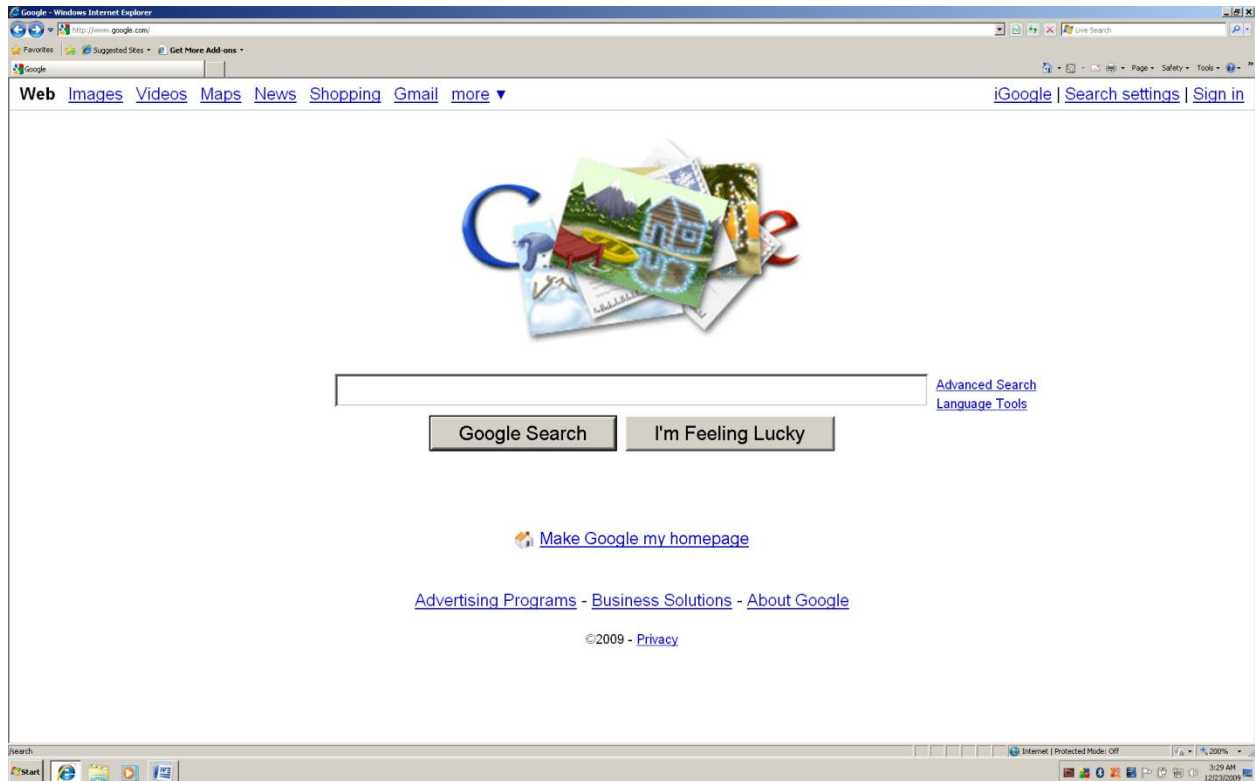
Google - Windows Internet Explorer

http://www.google.com/

Live Search

Favorites Suggested Sites Get More Add-ons

Google

Page Safety Tools

Web Images Videos Maps News Shopping Gmail more ▼

iGoogle | Search settings | Sign in

Advanced Search
Language Tools

Google Search I'm Feeling Lucky

Make Google my homepage

Advertising Programs - Business Solutions - About Google

©2009 - Privacy

/search

Internet | Protected Mode: Off

200%

Start

3:29 AM
12/23/2009